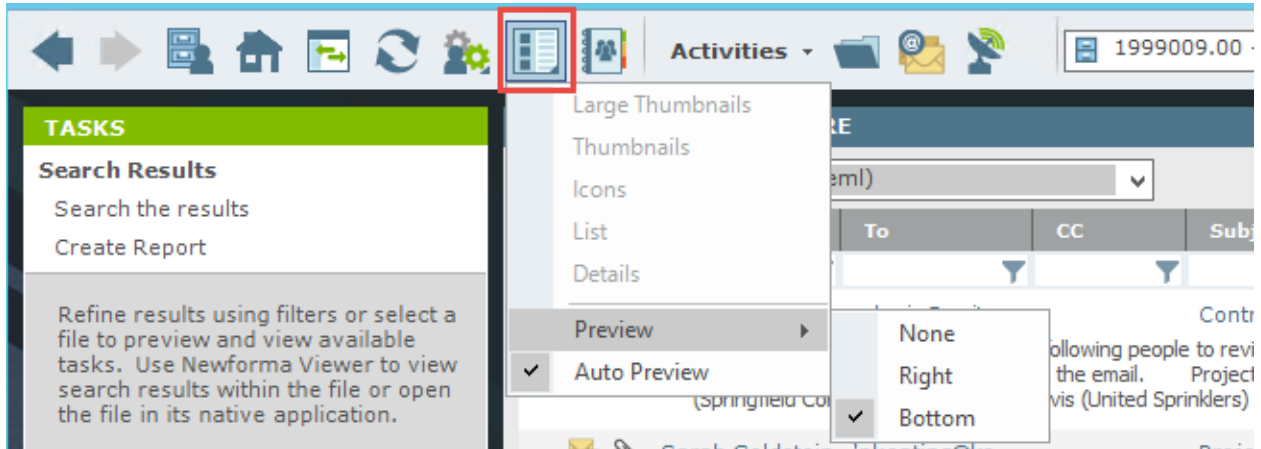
Activities

1999009.00

TASKS

Search Results

Search the results

Create Report

Refine results using filters or select a file to preview and view available tasks. Use Newforma Viewer to view search results within the file or open the file in its native application.

Large Thumbnails

Thumbnails

Icons

List

Details

Preview

Auto Preview

None

Right

Bottom

RE

eml)

To

CC

Subj

Contr

ollowing people to revi

the email. Project

(Springfield Co

vis (United Sprinklers)

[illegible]